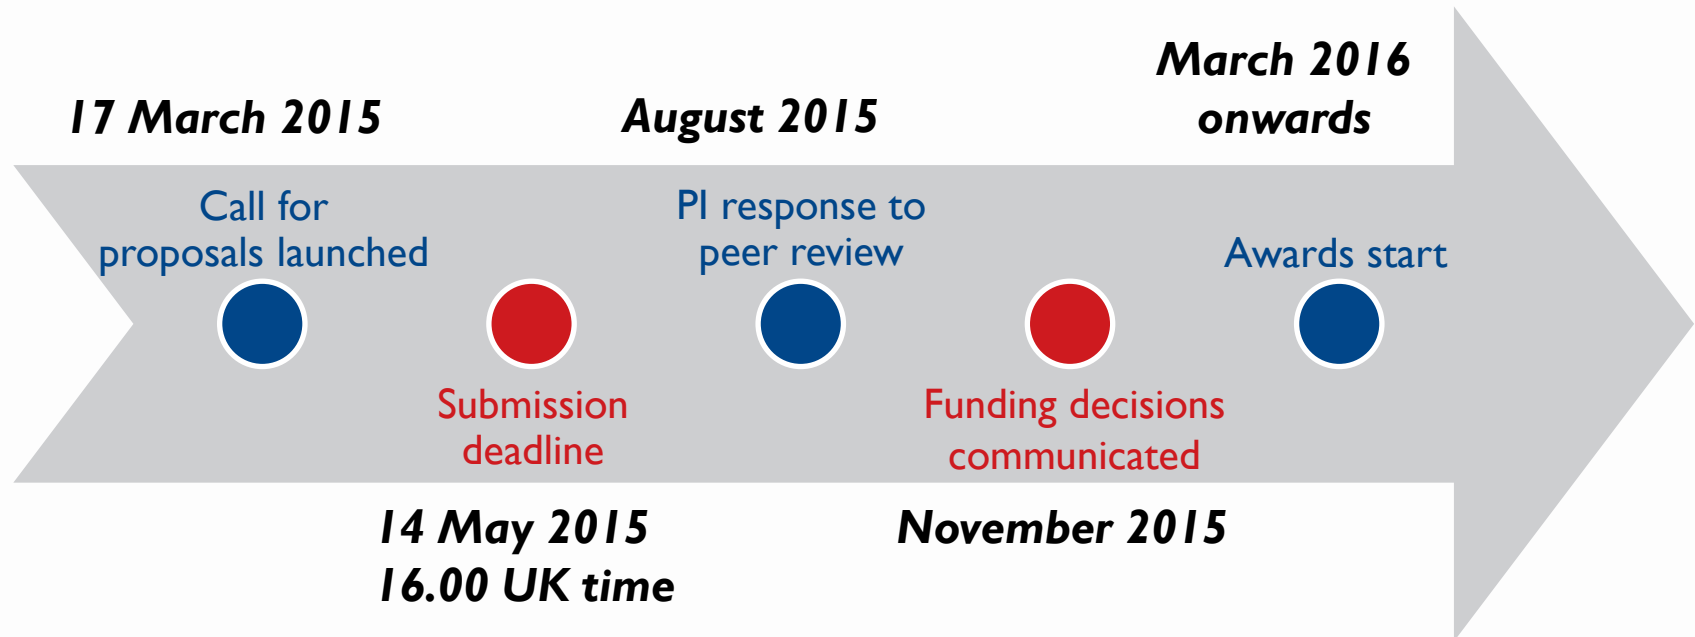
17 March 2015

Call for proposals launched

Submission deadline

14 May 2015
16.00 UK time

August 2015

PI response to peer review

Funding decisions communicated

November 2015

March 2016 onwards

Awards start